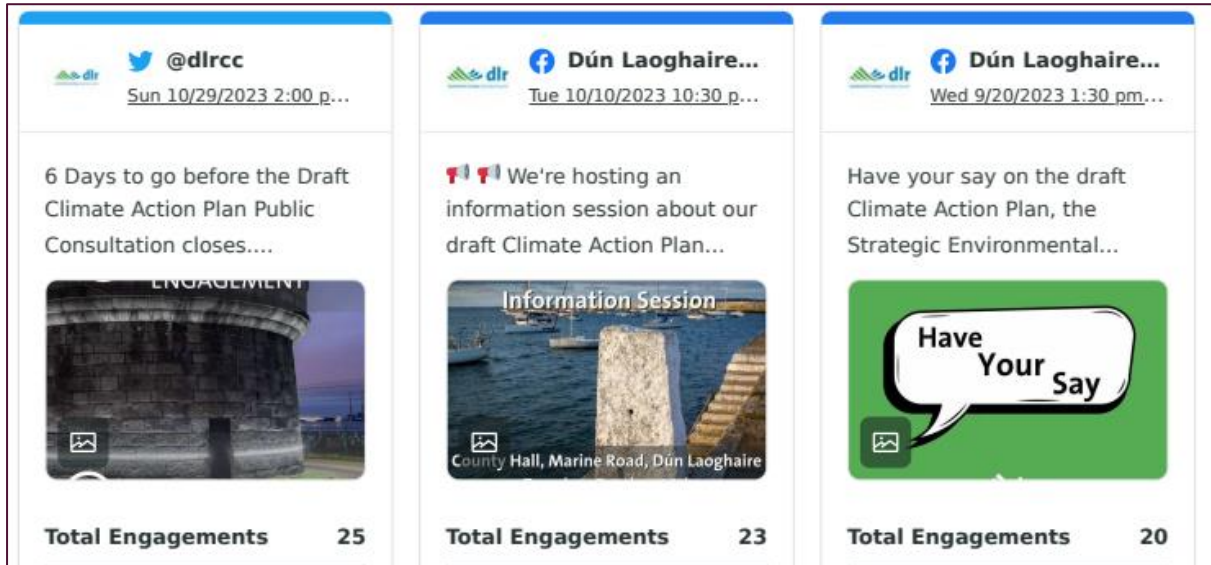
dlr @dlrcc
Sun 10/29/2023 2:00 p...

6 Days to go before the Draft Climate Action Plan Public Consultation closes....

ENGAGEMENT

Total Engagements 25

dlr Dún Laoghaire...
Tue 10/10/2023 10:30 p...

📢📢 We're hosting an information session about our draft Climate Action Plan...

Information Session

County Hall, Marine Road, Dún Laoghaire

Total Engagements 23

dlr Dún Laoghaire...
Wed 9/20/2023 1:30 pm...

Have your say on the draft Climate Action Plan, the Strategic Environmental...

Have Your Say

Total Engagements 20